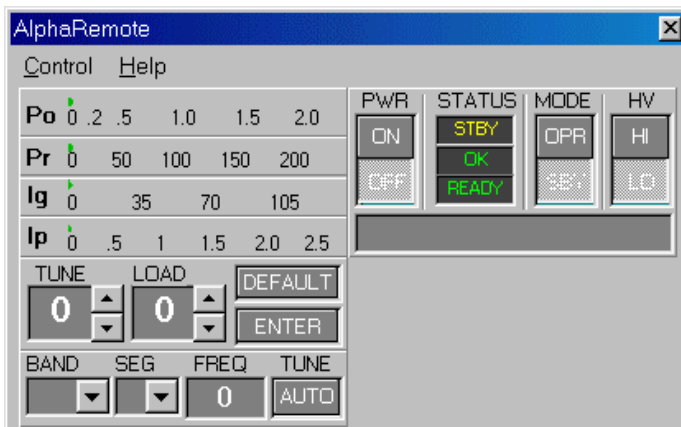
AlphaRemote

Control Help

Po 0 .2 .5 1.0 1.5 2.0

Pr 0 50 100 150 200

Ig 0 35 70 105

Ip 0 .5 1 1.5 2.0 2.5

TUNE LOAD

0 0

DEFAULT

ENTER

BAND SEG FREQ TUNE

0 AUTO

PWR STATUS MODE HV

ON STBY OPR HI

OFF OK SBY LO

READY